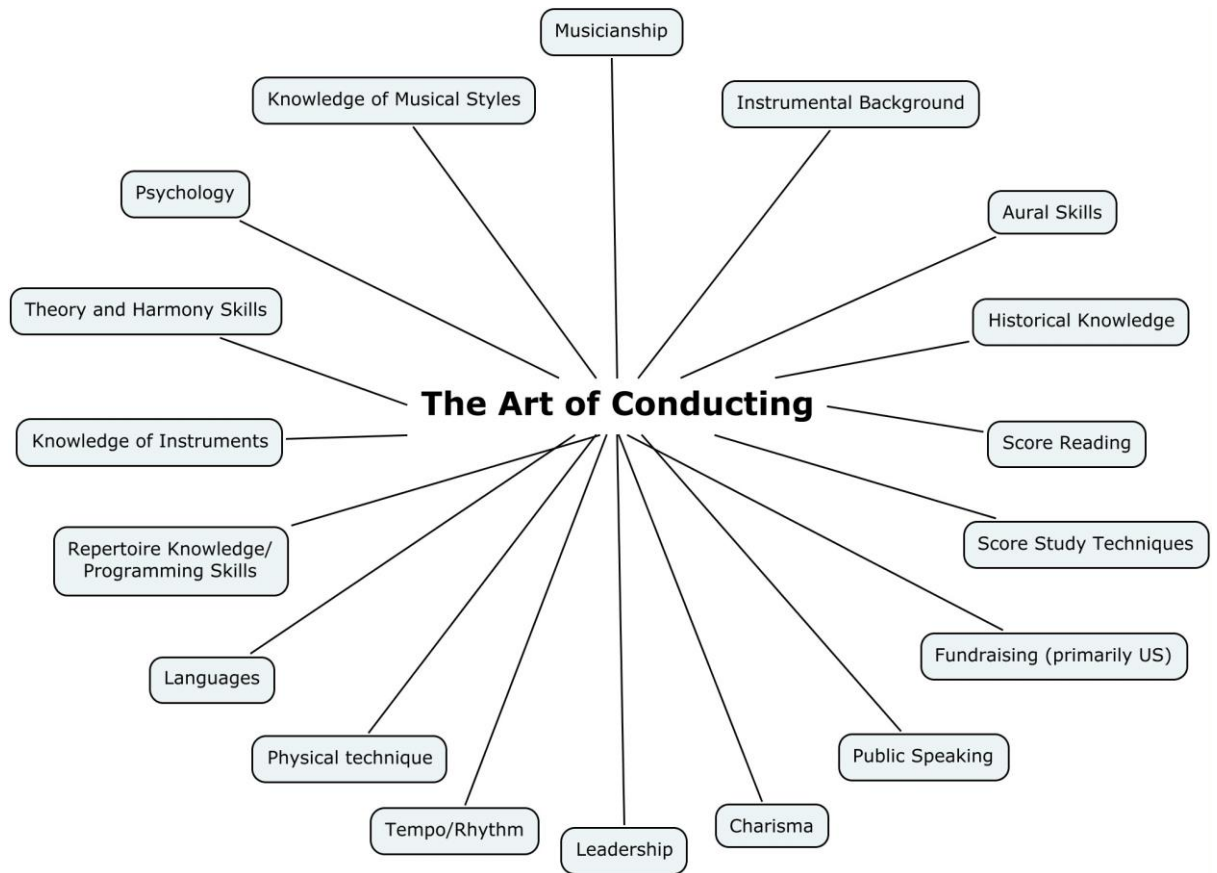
Musicianship

Knowledge of Musical Styles

Instrumental Background

Psychology

Aural Skills

Theory and Harmony Skills

Historical Knowledge

The Art of Conducting

Knowledge of Instruments

Score Reading

Score Study Techniques

Repertoire Knowledge/ Programming Skills

Fundraising (primarily US)

Languages

Public Speaking

Physical technique

Charisma

Tempo/Rhythm

Leadership